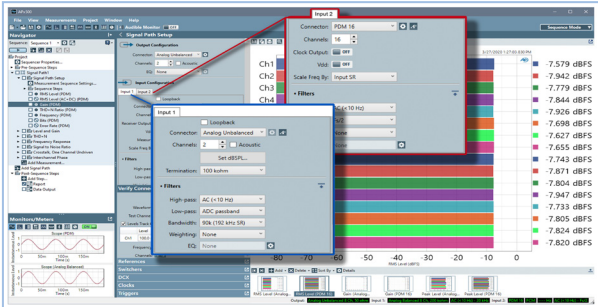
APx500

File Edit View Measurements Project Window Help Audible Monitor

Sequence Mode

Navigator

Sequence: Sequence 1

Project
Sequence Properties...
Pre Sequence Steps
Signal Path1
Signal Path Setup
Measurement Sequence Settings...
Sequence Steps
RMS Level (PDM)
RMS Level (AC+DC) (PDM)
Input Stats
THD+N Ratio (PDM)
Frequency (PDM)
Bits (PDM)
Noise Ratio (PDM)
Level and Gain
THD+N
Frequency Response
Signal to Noise Ratio
Crosstalk, One Channel Undriven
Interchannel Phase
Add Measurement...
Add Signal Path
Post Sequence Steps
Add Step...
Report
Data Output

Monitors/Meters

Scope (RMS Level)

Scope (Analog Balanced)

Signal Path Setup

Output Configuration
Connector: Analog Unbalanced
Channels: 2 Acoustic
EQ: None

Input Configuration

Input 1 Input 2

Input 1
Loopback
Connector: Analog Unbalanced
Channels: 2 Acoustic
Set dBSPL...
Termination: 100 kohm

Filters
High-pass: AC (<10 Hz)
Low-pass: ADC passband
Bandwidth: 90k (192 kHz SR)
Weighting: None
EQ: None

Input 2
Connection: PDM 16
Channels: 16
Clock Output: OFF
Vdd: OFF
Scale Freq By: Input SR

Filters
AC (<10 Hz)

Verify Conn

References
Switchers
DCX
Clocks
Triggers

Ch1
Ch2
Ch3
Ch4

3-27-2020 1:27:03.830 PM

-7.579 dBFS
-7.942 dBFS
-7.779 dBFS
-7.844 dBFS
-7.926 dBFS
-7.698 dBFS
-7.627 dBFS
-7.555 dBFS
-7.743 dBFS
-7.871 dBFS
-7.804 dBFS
-7.947 dBFS
-7.733 dBFS
-7.805 dBFS
-7.842 dBFS
-7.820 dBFS

-80 -70 -60 -50 -40 -30 -20 -10 0

RMS Level (dBFS)

Delete Sort By Details

RMS Level (Analog) RMS Level (PDM 16) RMS Level (AC+DC) Bits (PDM 16) Peak Level (Analog) Peak Level (PDM 16)

Output: Input 1: Input 2: